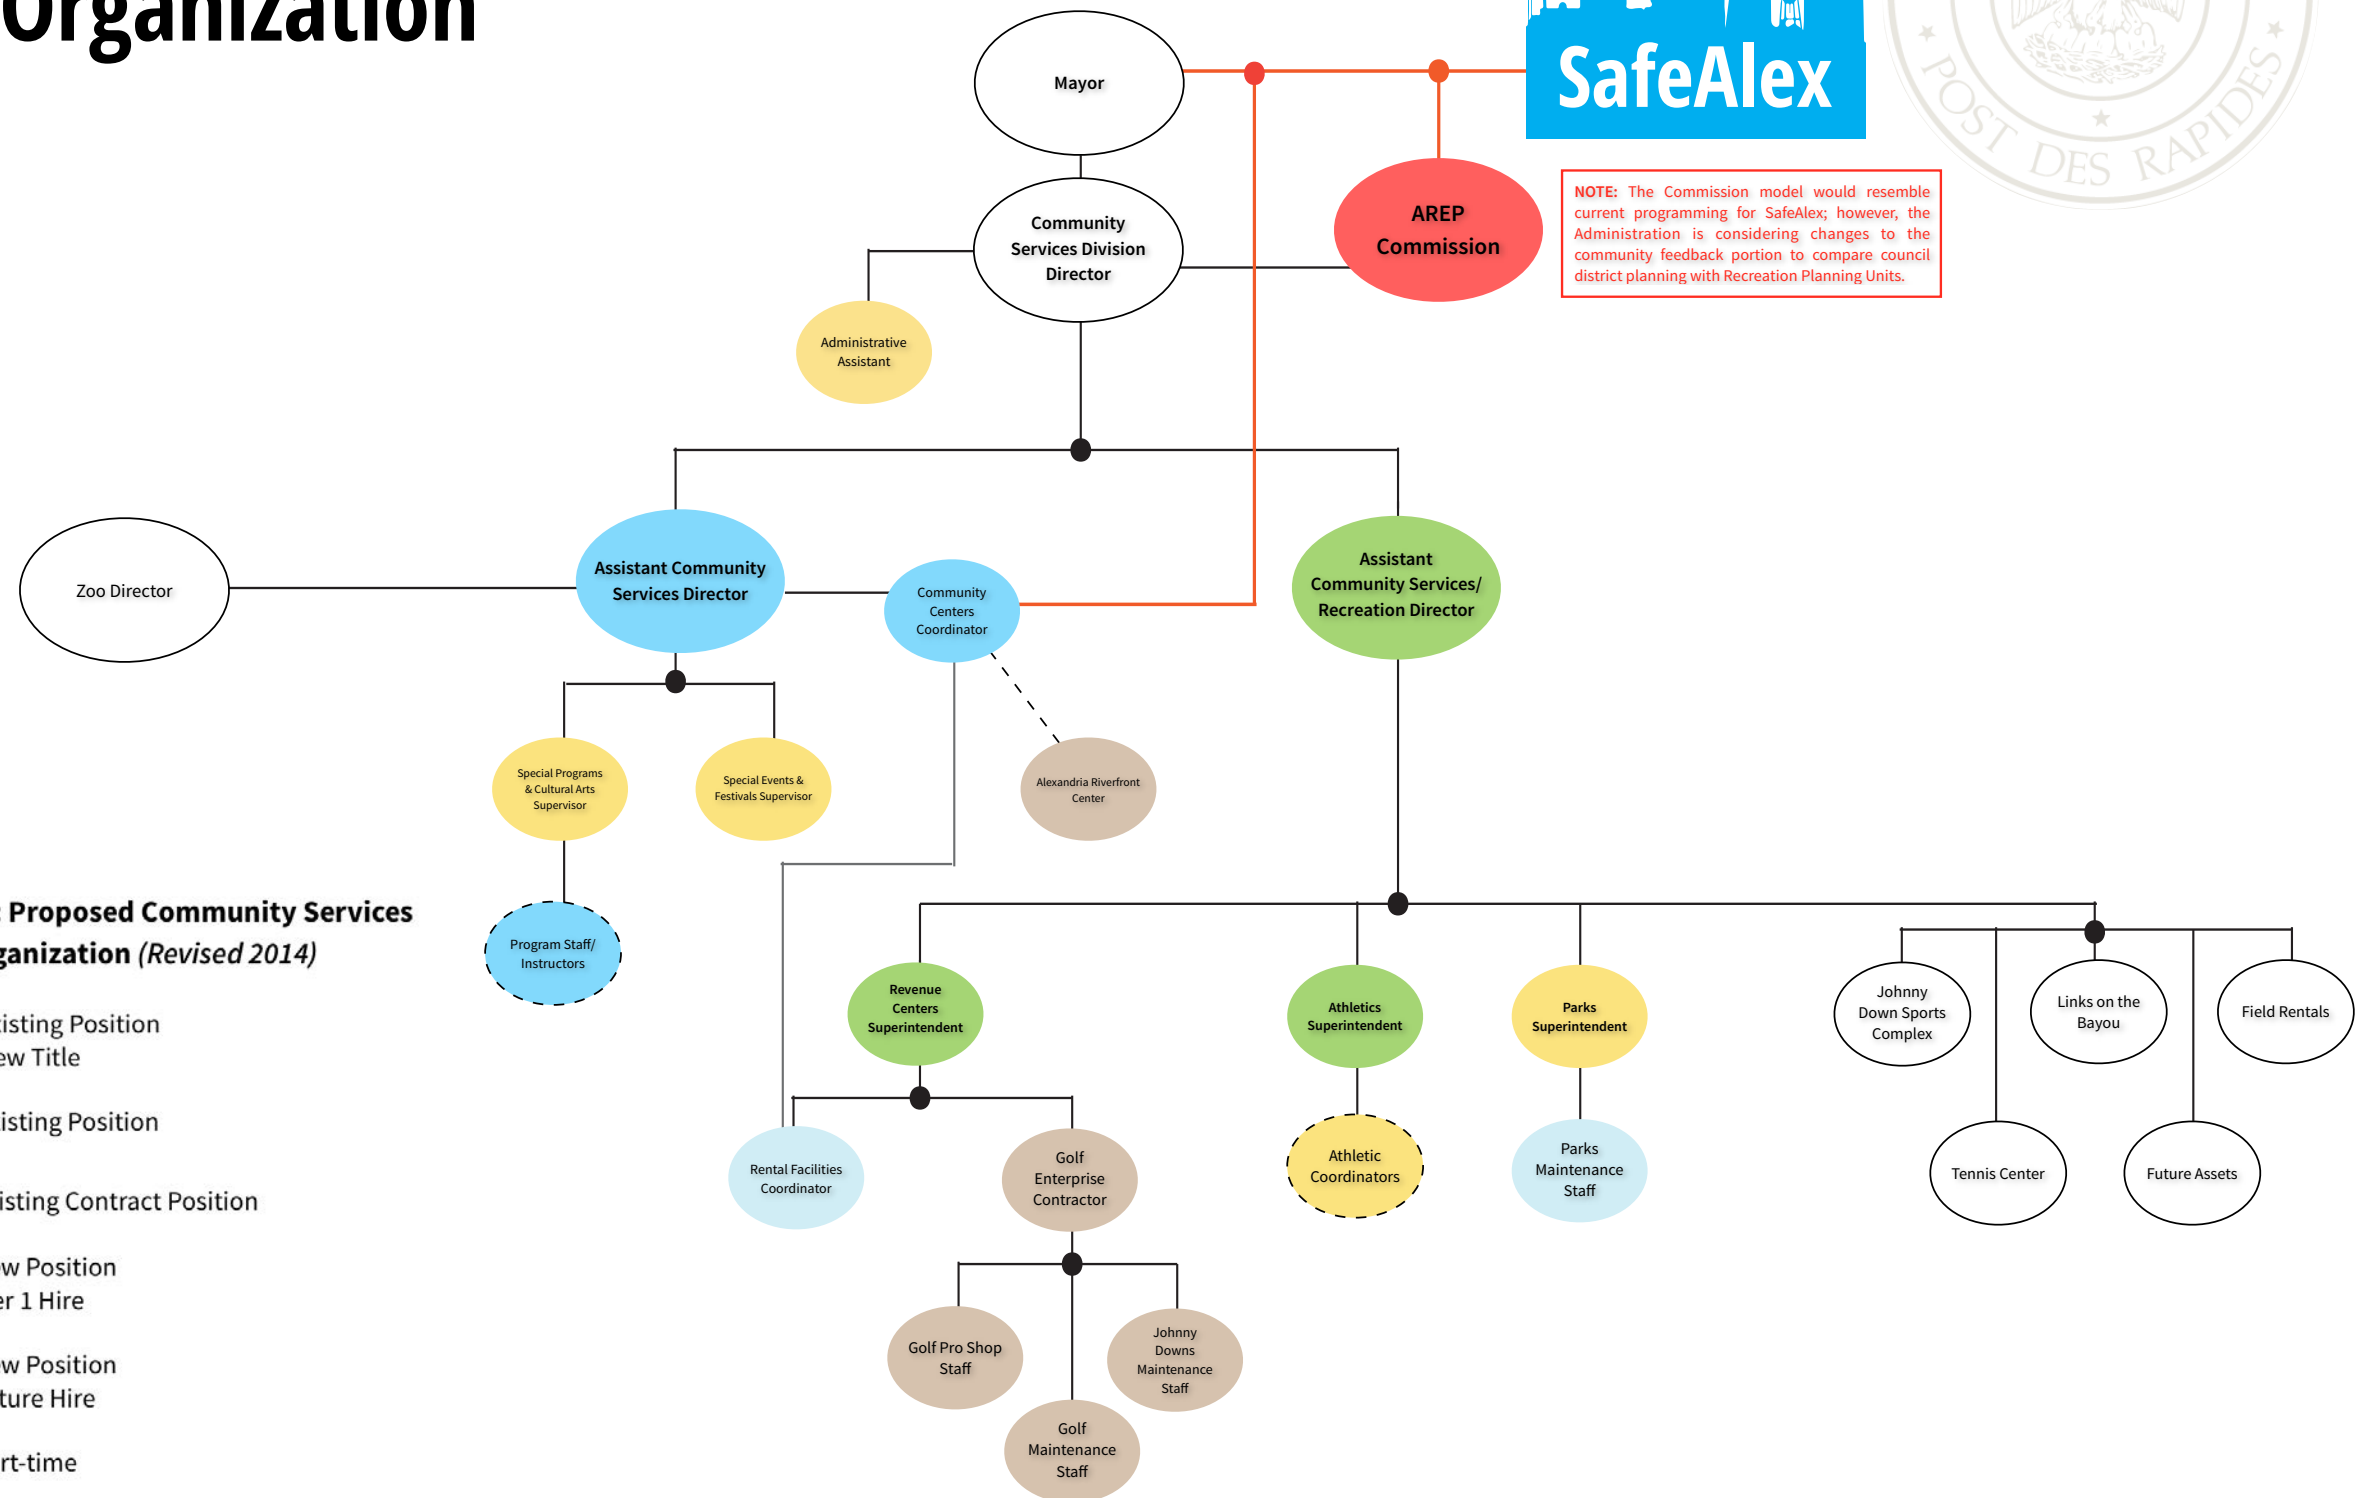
Organization

Mayor

SafeAlex

POST DES RAPIDES

Community Services Division Director

AREP Commission

NOTE: The Commission model would resemble current programming for SafeAlex; however, the Administration is considering changes to the community feedback portion to compare council district planning with Recreation Planning Units.

Administrative Assistant

Zoo Director

Assistant Community Services Director

Community Centers Coordinator

Assistant Community Services/ Recreation Director

Special Programs & Cultural Arts Supervisor

Special Events & Festivals Supervisor

Alexandria Riverfront Center

Program Staff/ Instructors

Proposed Community Services
ganization (Revised 2014)

isting Position
ew Title

isting Position

isting Contract Position

w Position
er 1 Hire

w Position
ture Hire

rt-time

Revenue Centers Superintendent

Athletics Superintendent

Parks Superintendent

Johnny Down Sports Complex

Links on the Bayou

Field Rentals

Rental Facilities Coordinator

Golf Enterprise Contractor

Athletic Coordinators

Parks Maintenance Staff

Tennis Center

Future Assets

Golf Pro Shop Staff

Johnny Downs Maintenance Staff

Golf Maintenance Staff